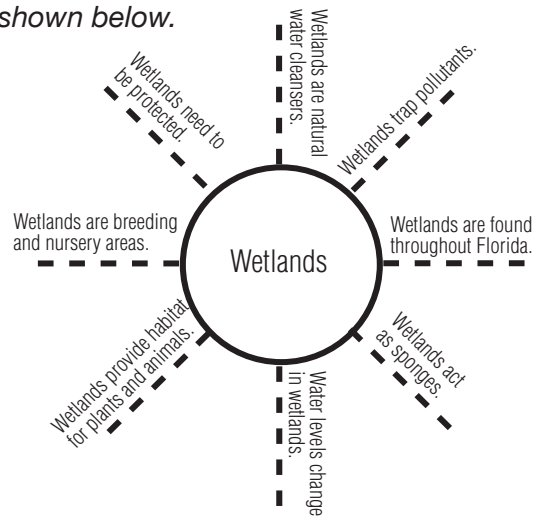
shown below.

Wetlands need to be protected.

Wetlands are natural water cleansers.

Wetlands trap pollutants.

Wetlands are breeding and nursery areas.

Wetlands

Wetlands are found throughout Florida.

Wetlands provide habitat for plants and animals.

Water levels change in wetlands.

Wetlands act as sponges.